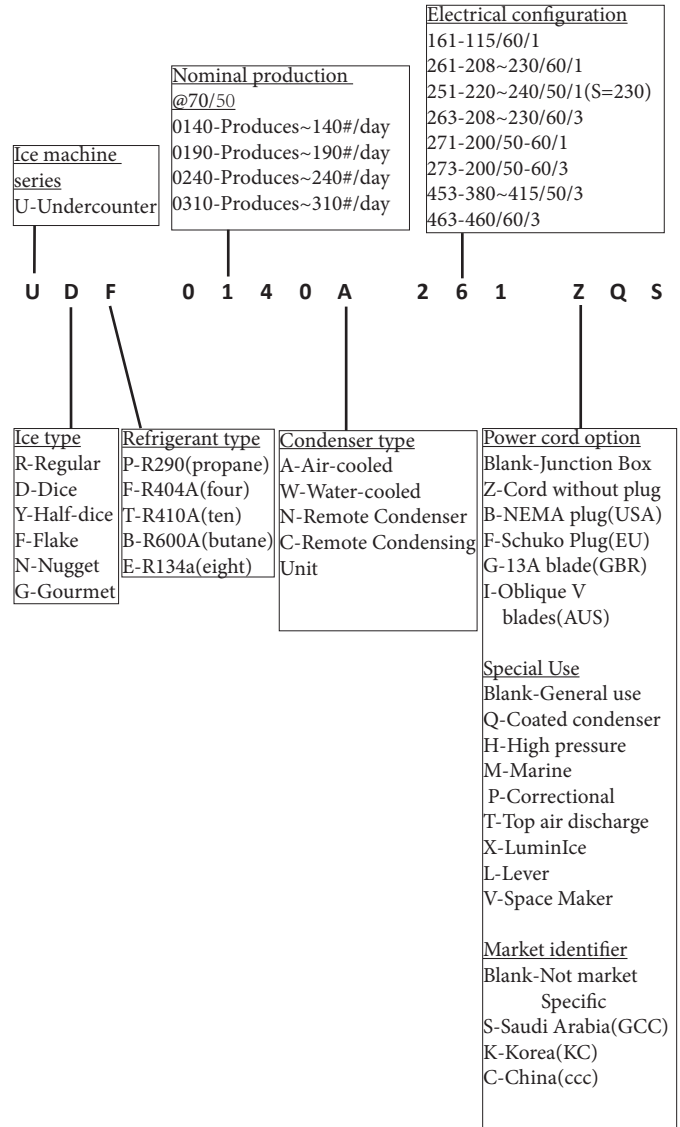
Electrical configuration
161-115/60/1
261-208~230/60/1
251-220~240/50/1(S=230)
263-208~230/60/3
271-200/50-60/1
273-200/50-60/3
453-380~415/50/3
463-460/60/3

Nominal production
@70/50
0140-Produces~140#/day
0190-Produces~190#/day
0240-Produces~240#/day
0310-Produces~310#/day

Ice machine series
U-Undercounter

U D F 0 1 4 0 A 2 6 1 Z Q S

Ice type
R-Regular
D-Dice
Y-Half-dice
F-Flake
N-Nugget
G-Gourmet

Refrigerant type
P-R290(propane)
F-R404A(four)
T-R410A(ten)
B-R600A(butane)
E-R134a(eight)

Condenser type
A-Air-cooled
W-Water-cooled
N-Remote Condenser
C-Remote Condensing Unit

Power cord option
Blank-Junction Box
Z-Cord without plug
B-NEMA plug(USA)
F-Schuko Plug(EU)
G-13A blade(GBR)
I-Oblique V blades(AUS)

Special Use
Blank-General use
Q-Coated condenser
H-High pressure
M-Marine
P-Correctional
T-Top air discharge
X-LuminIce
L-Lever
V-Space Maker

Market identifier
Blank-Not market Specific
S-Saudi Arabia(GCC)
K-Korea(KC)
C-China(ccc)